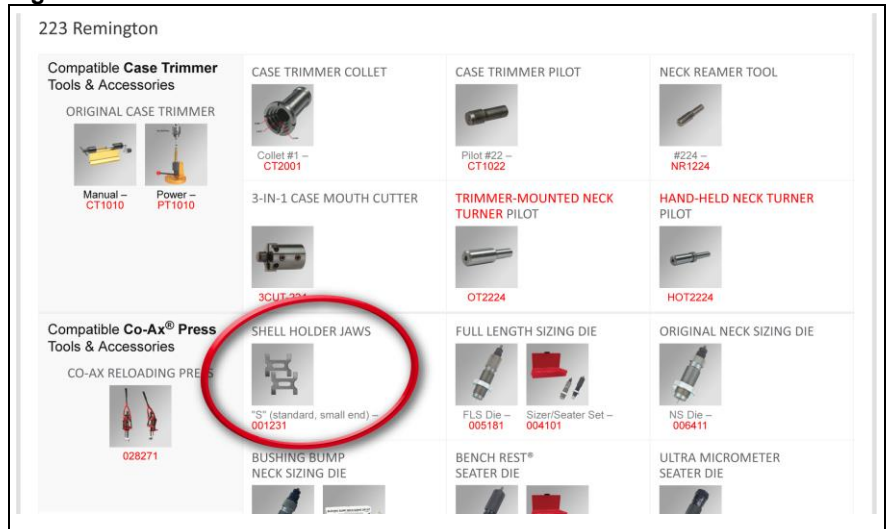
223 Remington

| Compatible **Case Trimmer** Tools & Accessories | CASE TRIMMER COLLET | CASE TRIMMER PILOT | NECK REAMER TOOL |
|---|---|---|---|
| ORIGINAL CASE TRIMMER<br>Manual – CT1010 Power – PT1010 | Collet #1 – CT2001 | Pilot #22 – CT1022 | #224 – NR1224 |
| | 3-IN-1 CASE MOUTH CUTTER | TRIMMER-MOUNTED NECK TURNER PILOT | HAND-HELD NECK TURNER PILOT |
| | 3CUT-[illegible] | OT2224 | HOT2224 |
| Compatible **Co-Ax® Press** Tools & Accessories | SHELL HOLDER JAWS | FULL LENGTH SIZING DIE | ORIGINAL NECK SIZING DIE |
| CO-AX RELOADING PRE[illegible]<br>028271 | "S" (standard, small end) – 001231 | FLS Die – 005181 Sizer/Seater Set – 004101 | NS Die – 006411 |
| | BUSHING BUMP NECK SIZING DIE | BENCH REST® SEATER DIE | ULTRA MICROMETER SEATER DIE |